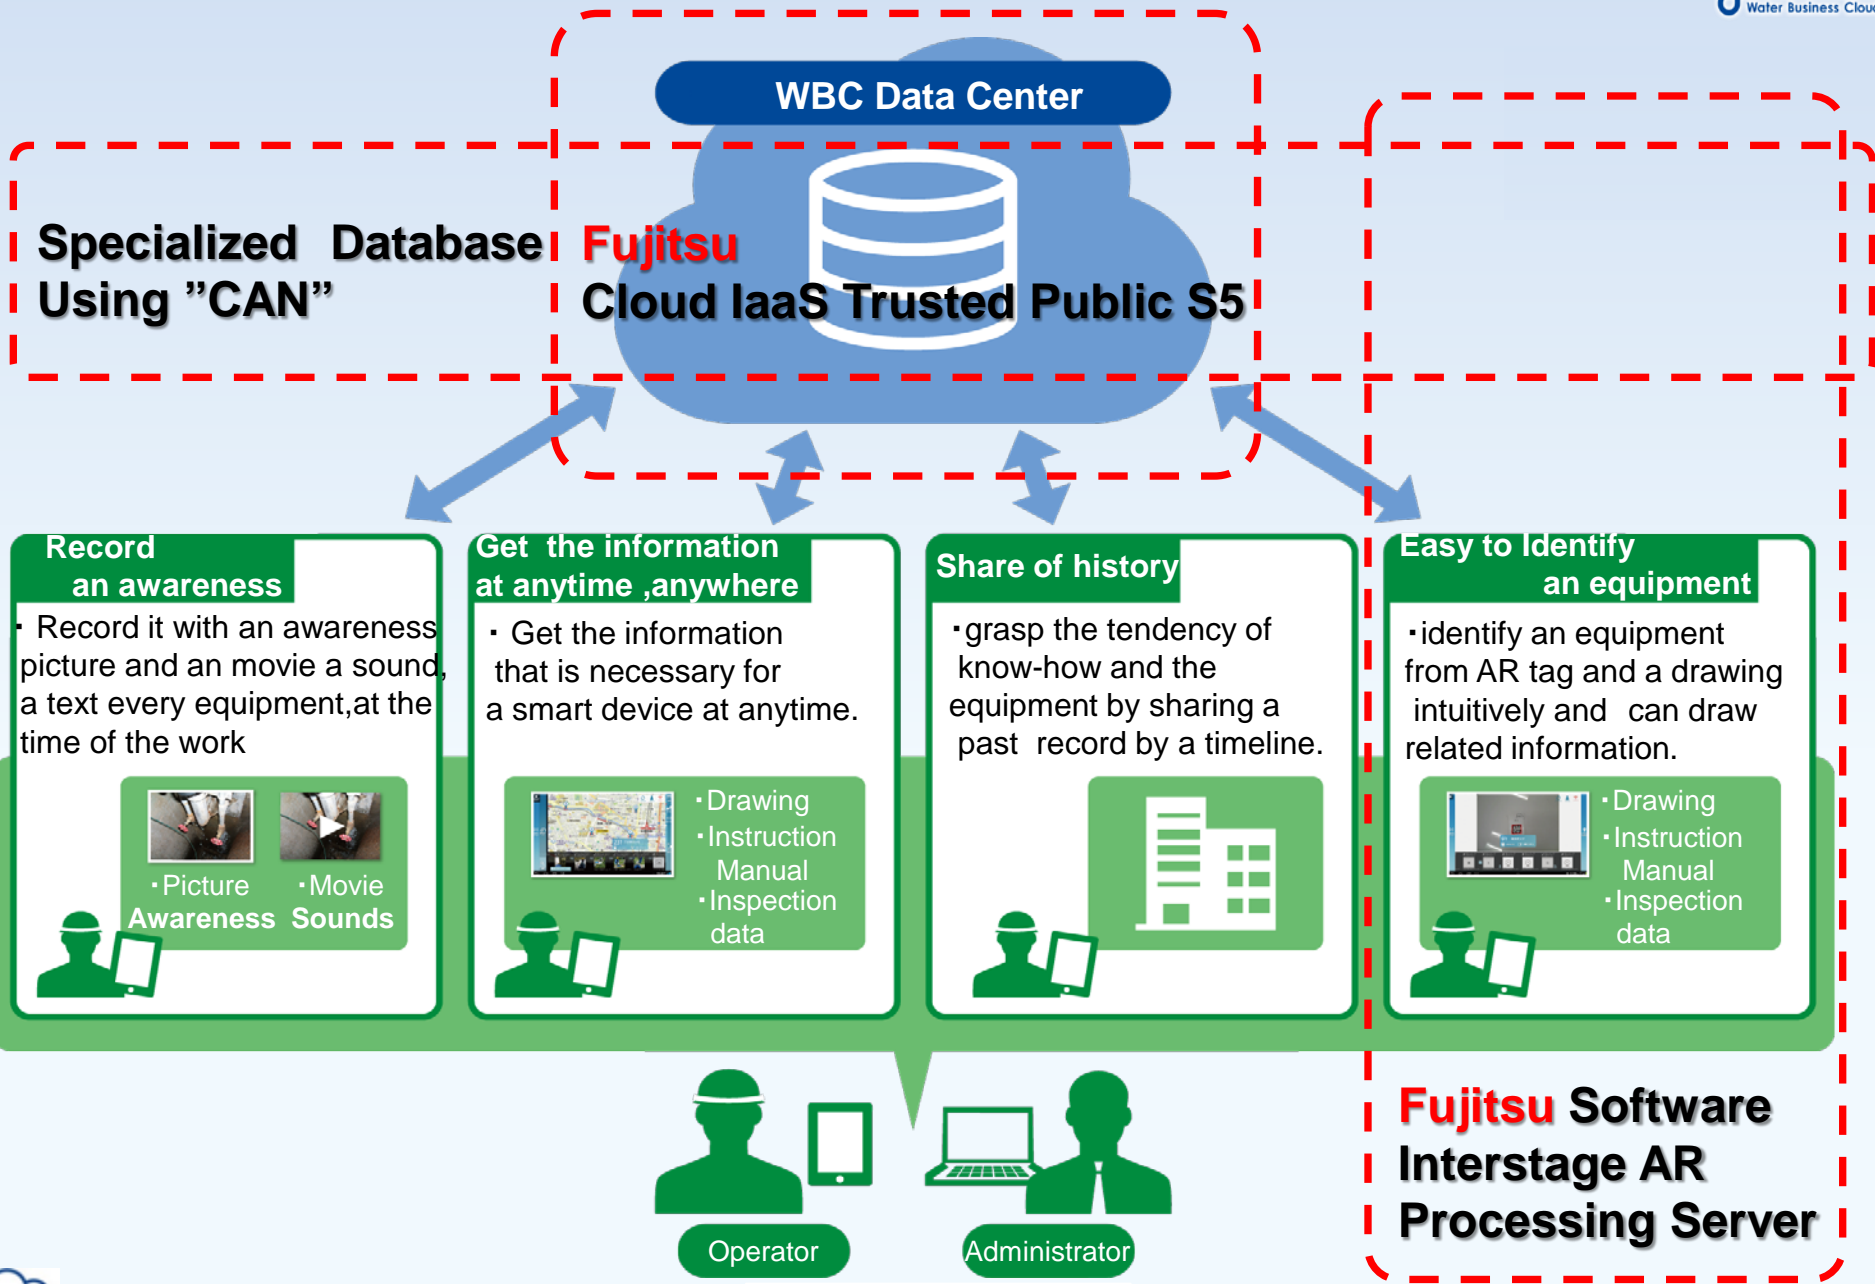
Water Business Clou

WBC Data Center

Specialized Database Using "CAN"

Fujitsu
Cloud IaaS Trusted Public S5

Record an awareness

・Record it with an awareness picture and an movie a sound, a text every equipment,at the time of the work

・Picture ・Movie
Awareness Sounds

Get the information at anytime ,anywhere

・Get the information that is necessary for a smart device at anytime.

・Drawing
・Instruction Manual
・Inspection data

Share of history

・grasp the tendency of know-how and the equipment by sharing a past record by a timeline.

Easy to Identify an equipment

・identify an equipment from AR tag and a drawing intuitively and can draw related information.

・Drawing
・Instruction Manual
・Inspection data

Fujitsu Software Interstage AR Processing Server

Operator

Administrator